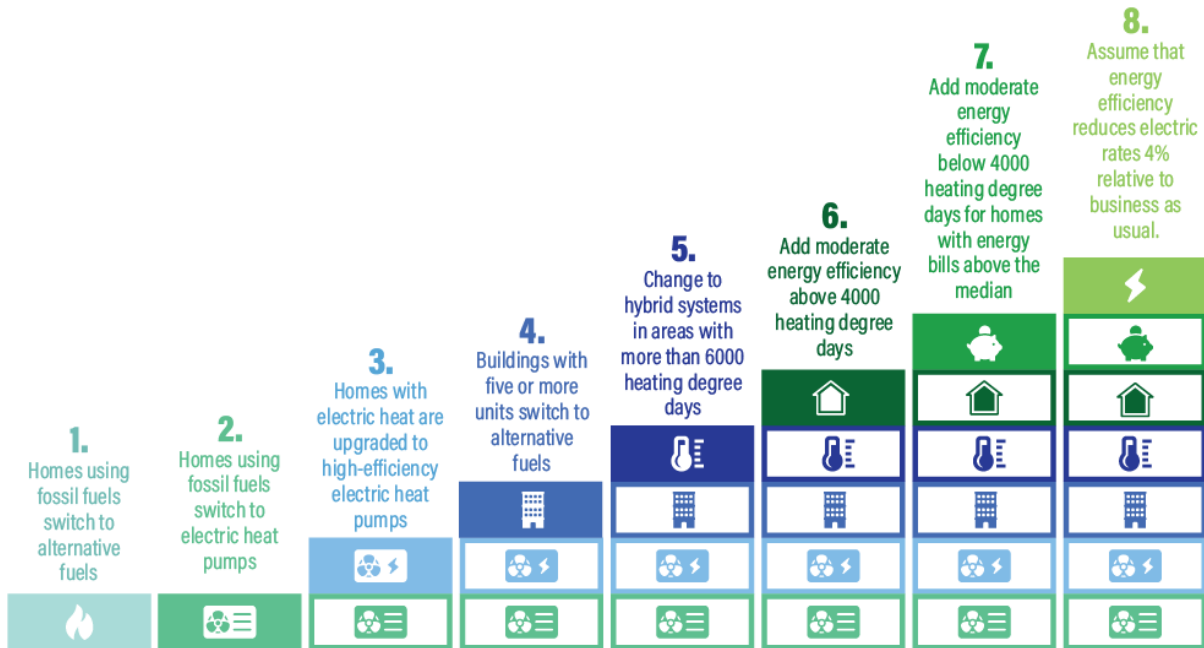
1.
Homes using fossil fuels switch to alternative fuels

2.
Homes using fossil fuels switch to electric heat pumps

3.
Homes with electric heat are upgraded to high-efficiency electric heat pumps

4.
Buildings with five or more units switch to alternative fuels

5.
Change to hybrid systems in areas with more than 6000 heating degree days

6.
Add moderate energy efficiency above 4000 heating degree days

7.
Add moderate energy efficiency below 4000 heating degree days for homes with energy bills above the median

8.
Assume that energy efficiency reduces electric rates 4% relative to business as usual.